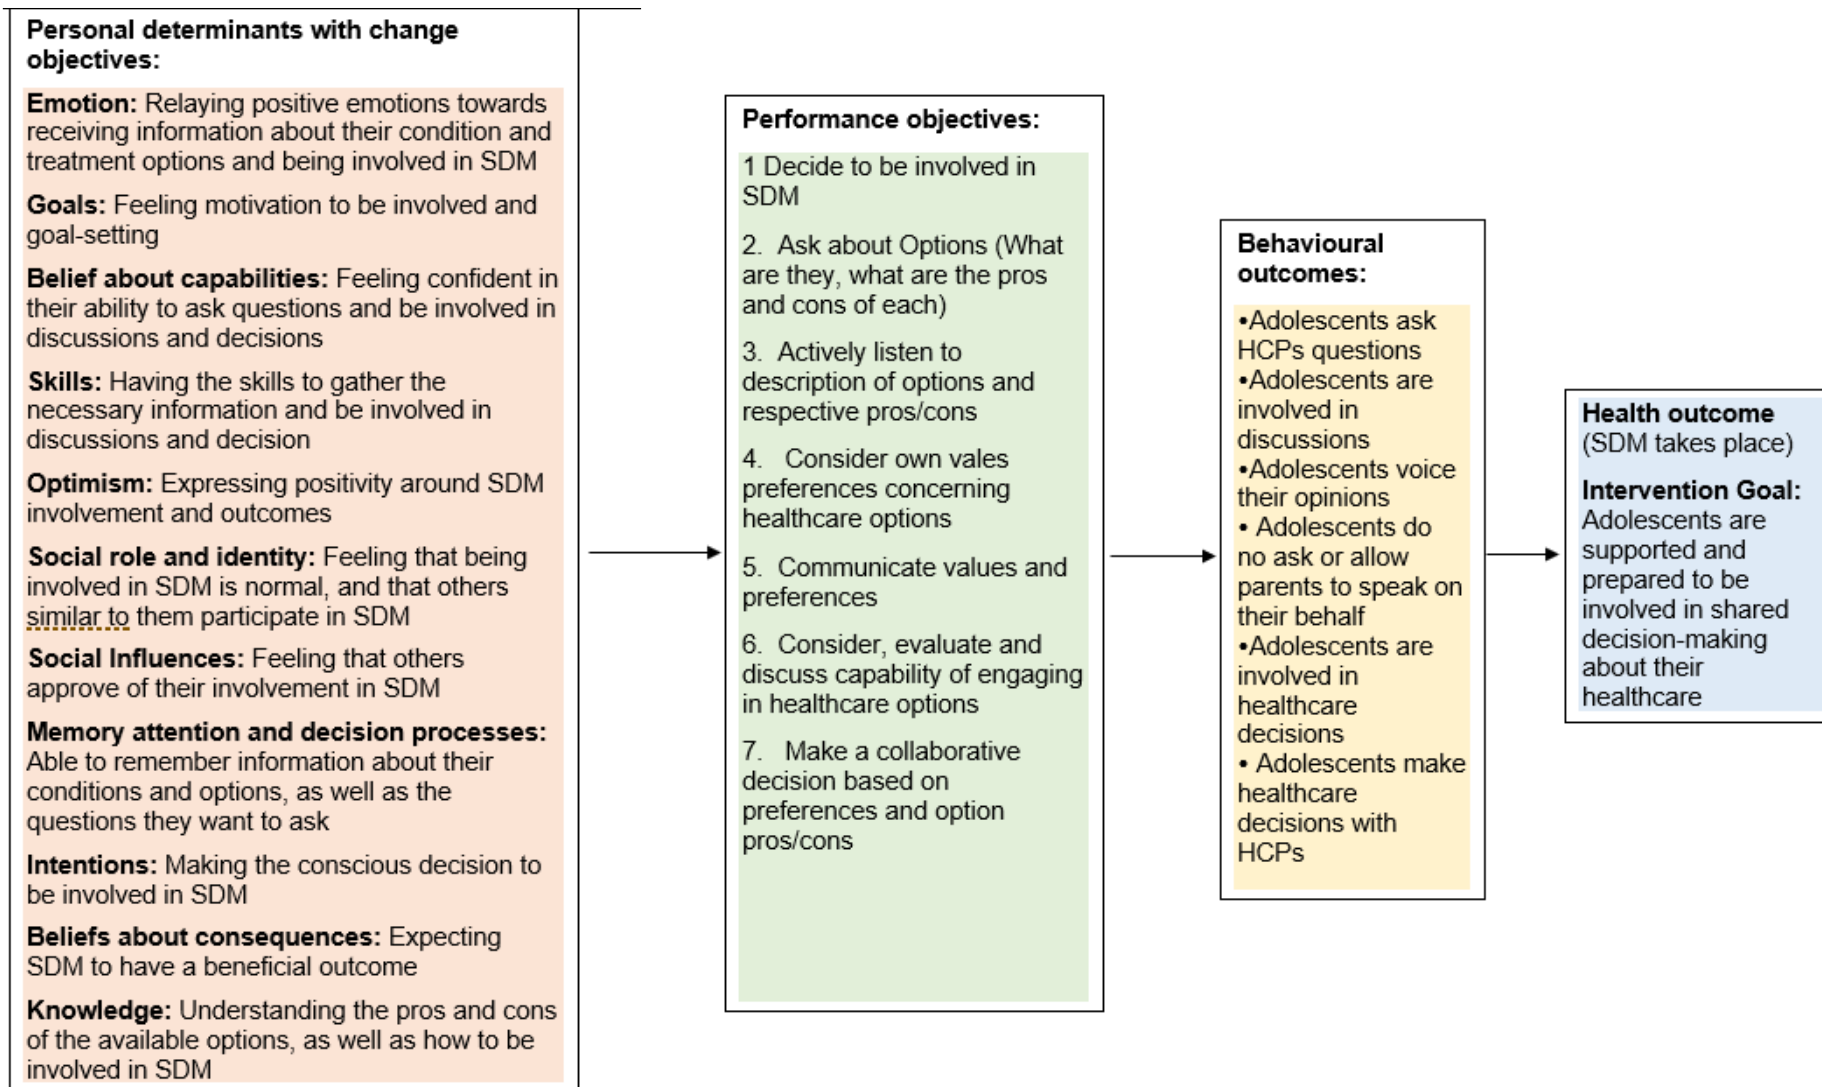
**Personal determinants with change objectives:**

**Emotion:** Relaying positive emotions towards receiving information about their condition and treatment options and being involved in SDM

**Goals:** Feeling motivation to be involved and goal-setting

**Belief about capabilities:** Feeling confident in their ability to ask questions and be involved in discussions and decisions

**Skills:** Having the skills to gather the necessary information and be involved in discussions and decision

**Optimism:** Expressing positivity around SDM involvement and outcomes

**Social role and identity:** Feeling that being involved in SDM is normal, and that others similar to them participate in SDM

**Social Influences:** Feeling that others approve of their involvement in SDM

**Memory attention and decision processes:** Able to remember information about their conditions and options, as well as the questions they want to ask

**Intentions:** Making the conscious decision to be involved in SDM

**Beliefs about consequences:** Expecting SDM to have a beneficial outcome

**Knowledge:** Understanding the pros and cons of the available options, as well as how to be involved in SDM

**Performance objectives:**

1 Decide to be involved in SDM

2. Ask about Options (What are they, what are the pros and cons of each)

3. Actively listen to description of options and respective pros/cons

4. Consider own vales preferences concerning healthcare options

5. Communicate values and preferences

6. Consider, evaluate and discuss capability of engaging in healthcare options

7. Make a collaborative decision based on preferences and option pros/cons

**Behavioural outcomes:**

•Adolescents ask HCPs questions
•Adolescents are involved in discussions
•Adolescents voice their opinions
• Adolescents do no ask or allow parents to speak on their behalf
•Adolescents are involved in healthcare decisions
• Adolescents make healthcare decisions with HCPs

**Health outcome** (SDM takes place)

**Intervention Goal:** Adolescents are supported and prepared to be involved in shared decision-making about their healthcare